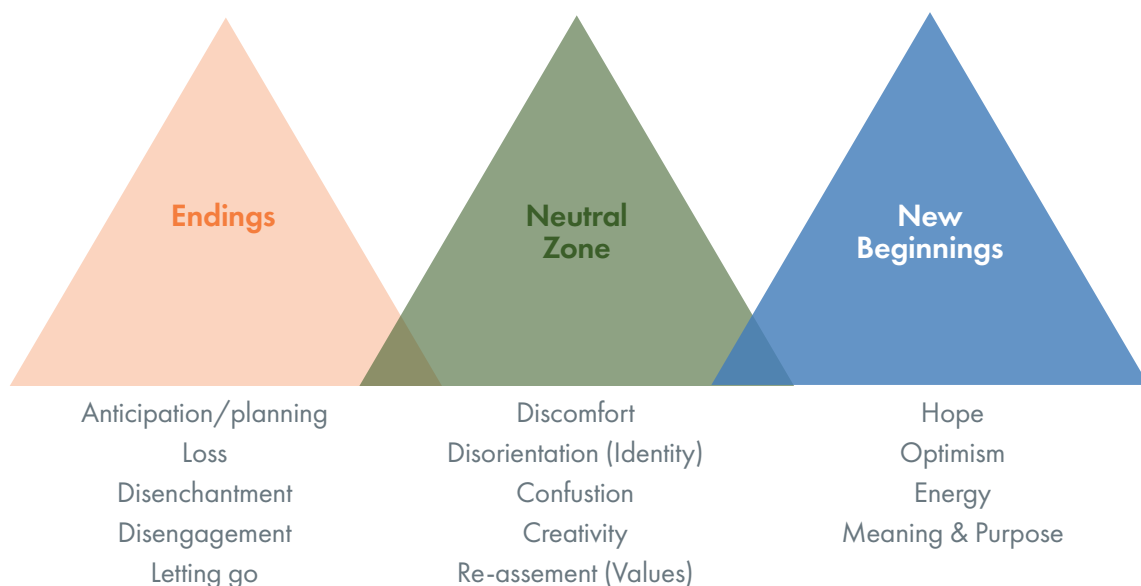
Endings

Neutral Zone

New Beginnings

Anticipation/planning
Loss
Disenchantment
Disengagement
Letting go

Discomfort
Disorientation (Identity)
Confustion
Creativity
Re-assement (Values)

Hope
Optimism
Energy
Meaning & Purpose